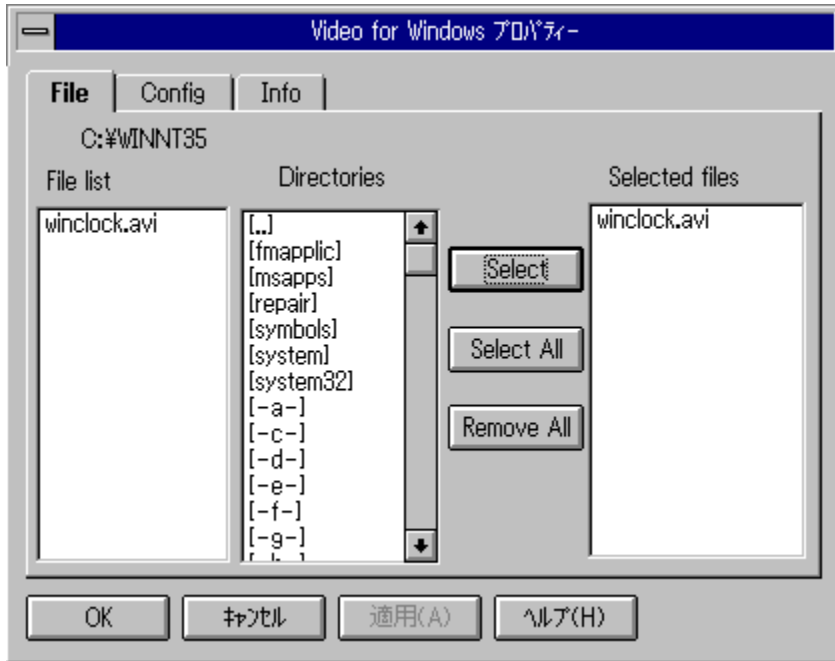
Video for Windows ﾌﾟﾛﾊﾟﾃｨｰ

File | Config | Info

C:¥WINNT35

File list

winclock.avi

Directories

[..]
[fmapplic]
[msapps]
[repair]
[symbols]
[system]
[system32]
[-a-]
[-c-]
[-d-]
[-e-]
[-f-]
[-g-]
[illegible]

Select

Select All

Remove All

Selected files

winclock.avi

OK | ｷｬﾝｾﾙ | 適用(A) | ﾍﾙﾌﾟ(H)